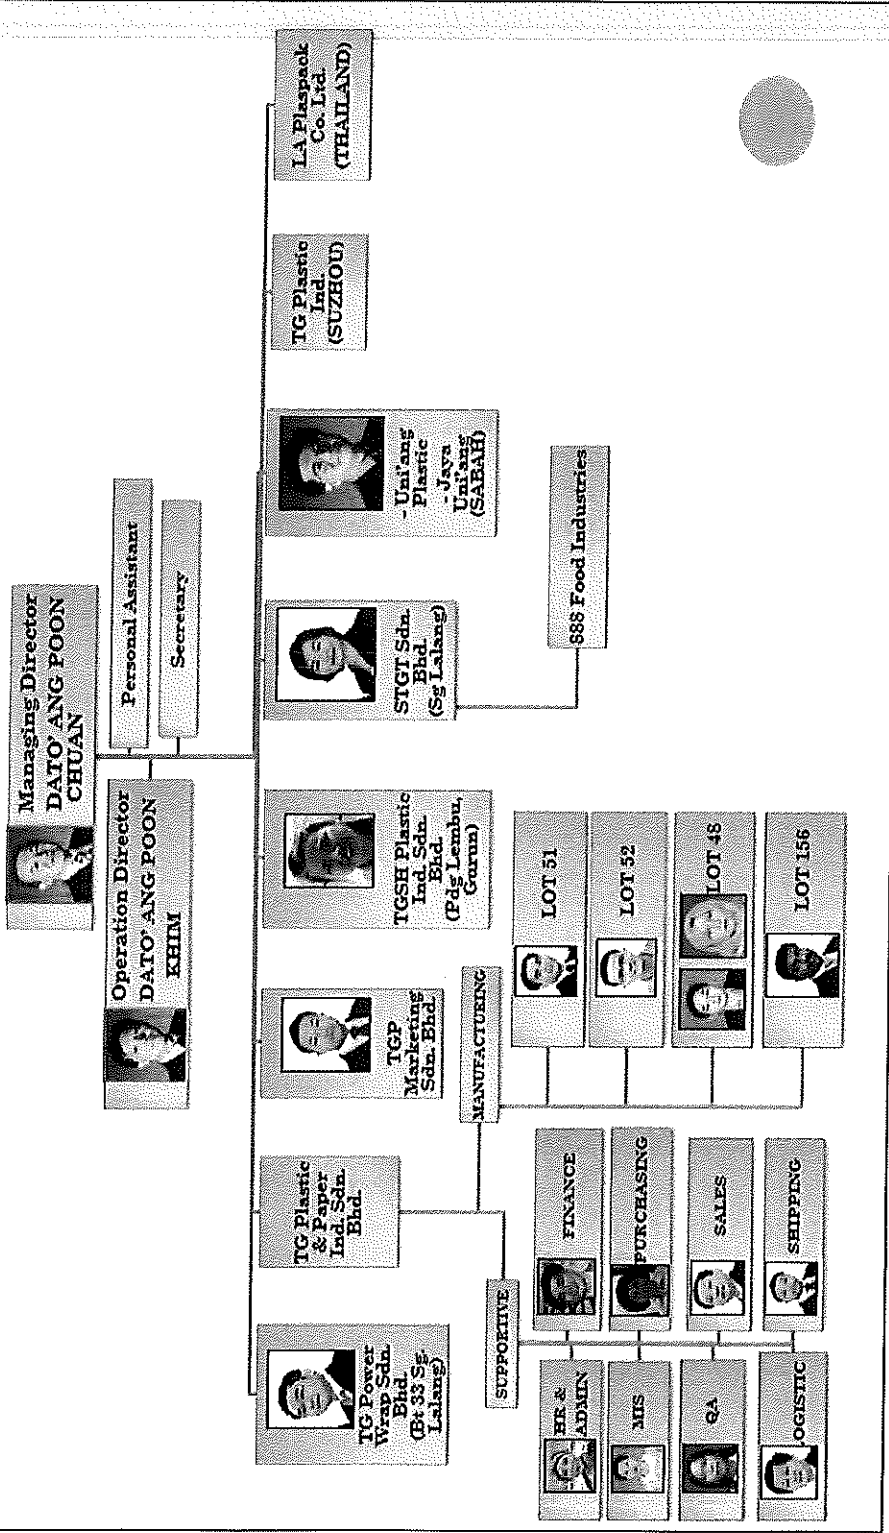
Managing Director
DATO' ANG POON CHUAN

Personal Assistant

Secretary

Operation Director
DATO' ANG POON KHIM

TG Power Wrap Sdn. Bhd. (B+33 Sg. Lalang)

TG Plastic & Paper Ind. Sdn. Bhd.

TGP Marketing Sdn. Bhd.

TGSH Plastic Ind. Sdn. Bhd. (Pdg Lembu, Gurun)

STGT Sdn. Bhd. (Sg Lalang)

888 Food Industries

- Uni'ang' Plastic
- Jaya Uni'ang' (SABAH)

TG Plastic Ind. (SUZHOU)

LA Plaspack Co. Ltd (THAILAND)

SUPPORTIVE

HR & ADMIN

MIS

QA

OGISTIC

FINANCE

PURCHASING

SALES

SHIPPING

MANUFACTURING

LOT 51

LOT 52

LOT 48

LOT 156